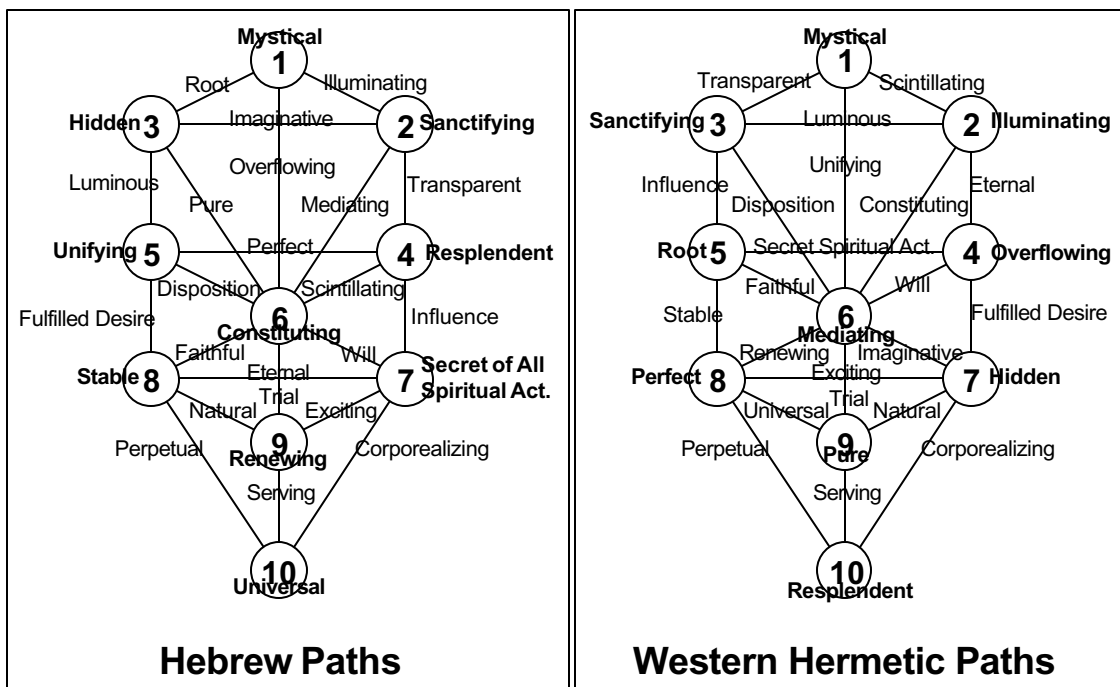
Mystical
1
Root
Illuminating
Hidden 3
Imaginative
2 Sanctifying
Overflowing
Luminous
Pure
Mediating
Transparent
Unifying 5
Perfect
4 Resplendent
Disposition
Scintillating
6
Fulfilled Desire
Constituting
Influence
Faithful
Will
Stable 8
Eternal
7 Secret of All Spiritual Act.
Trial
Natural
Exciting
9
Perpetual
Renewing
Corporealizing
Serving
10
Universal

Hebrew Paths

Mystical
1
Transparent
Scintillating
Sanctifying 3
Luminous
2 Illuminating
Unifying
Influence
Eternal
Disposition
Constituting
Root 5
Secret Spiritual Act.
4 Overflowing
Faithful
Will
6
Stable
Fulfilled Desire
Mediating
Renewing
Imaginative
Perfect 8
Exciting
7 Hidden
Trial
Universal
Natural
9
Perpetual
Pure
Corporealizing
Serving
10
Resplendent

Western Hermetic Paths